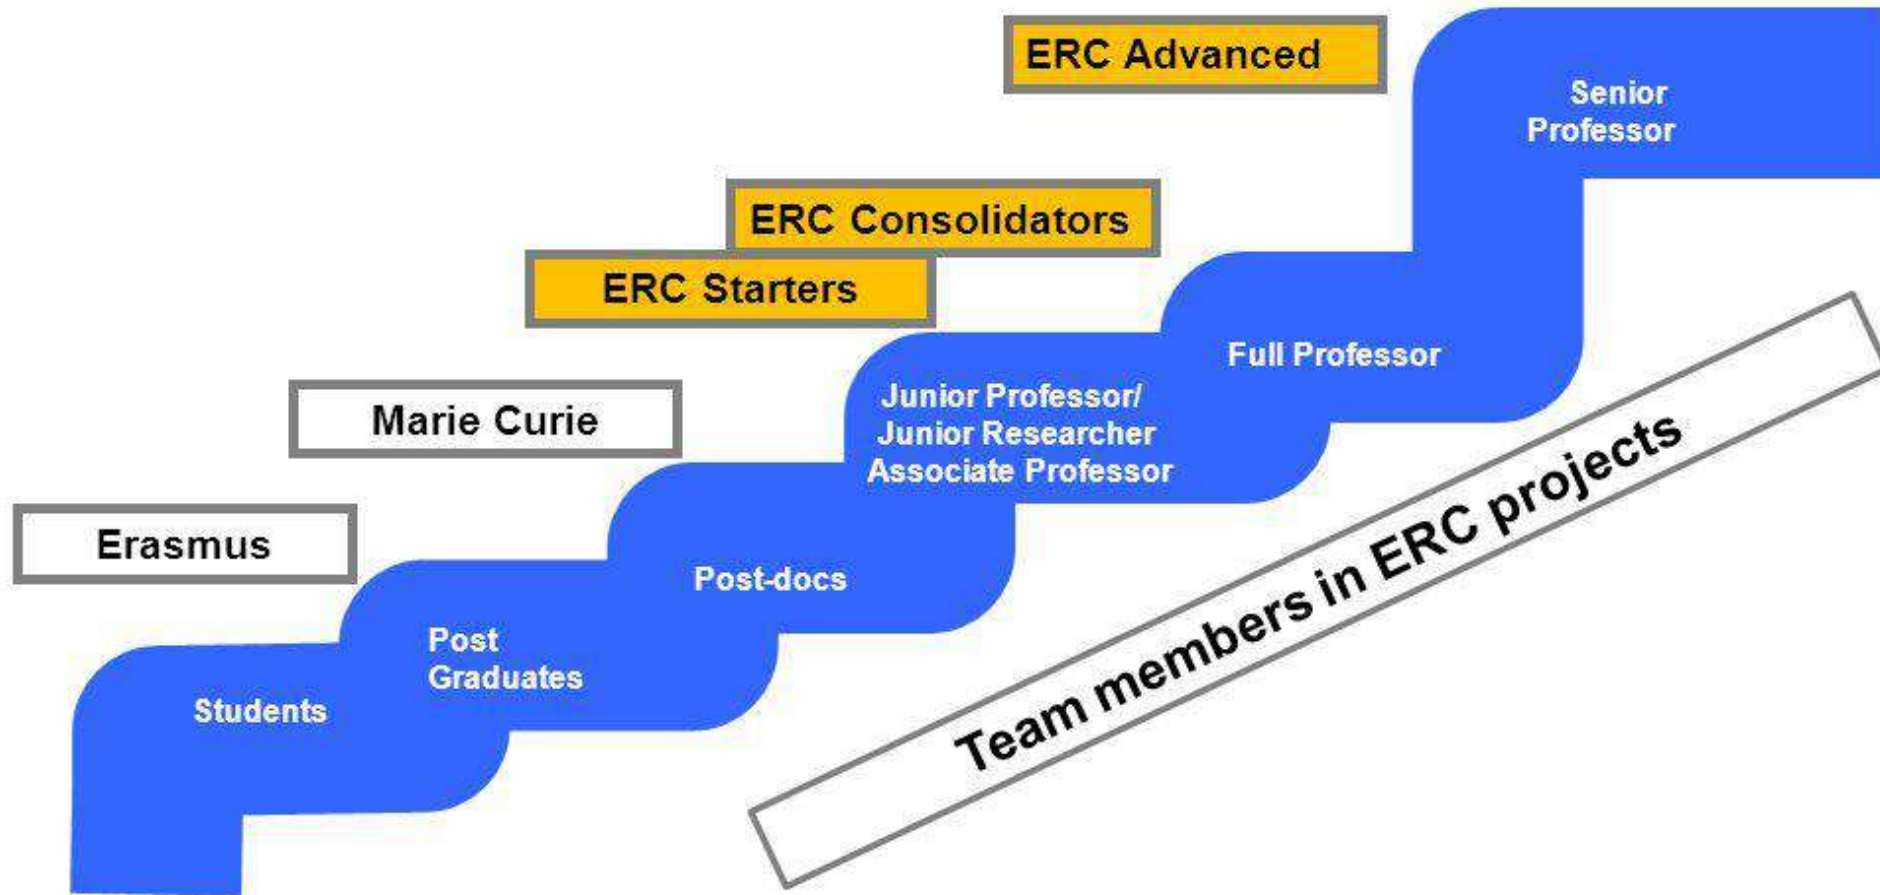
ERC Advanced

Senior Professor

ERC Consolidators

ERC Starters

Full Professor

Marie Curie

Junior Professor/ Junior Researcher Associate Professor

Erasmus

Post-docs

Post Graduates

Students

Team members in ERC projects